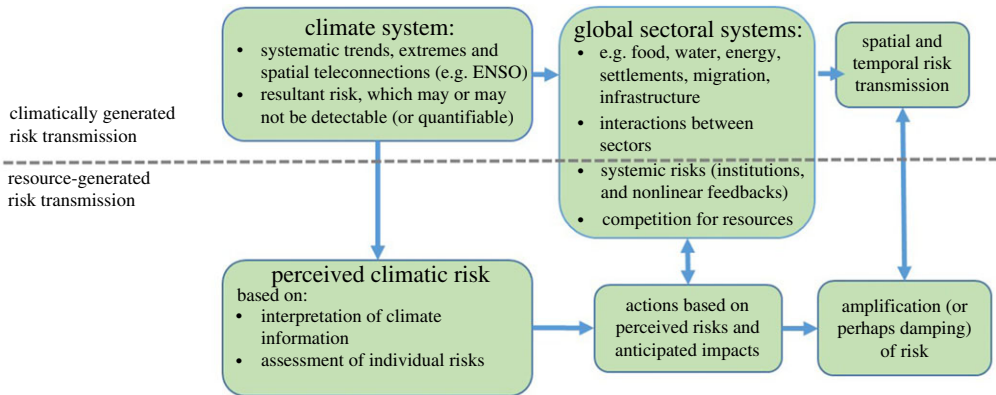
climate system:
- systematic trends, extremes and spatial teleconnections (e.g. ENSO)
- resultant risk, which may or may not be detectable (or quantifiable)

global sectoral systems:
- e.g. food, water, energy, settlements, migration, infrastructure
- interactions between sectors
- systemic risks (institutions, and nonlinear feedbacks)
- competition for resources

spatial and temporal risk transmission

climatically generated risk transmission

resource-generated risk transmission

perceived climatic risk
based on:
- interpretation of climate information
- assessment of individual risks

actions based on perceived risks and anticipated impacts

amplification (or perhaps damping) of risk